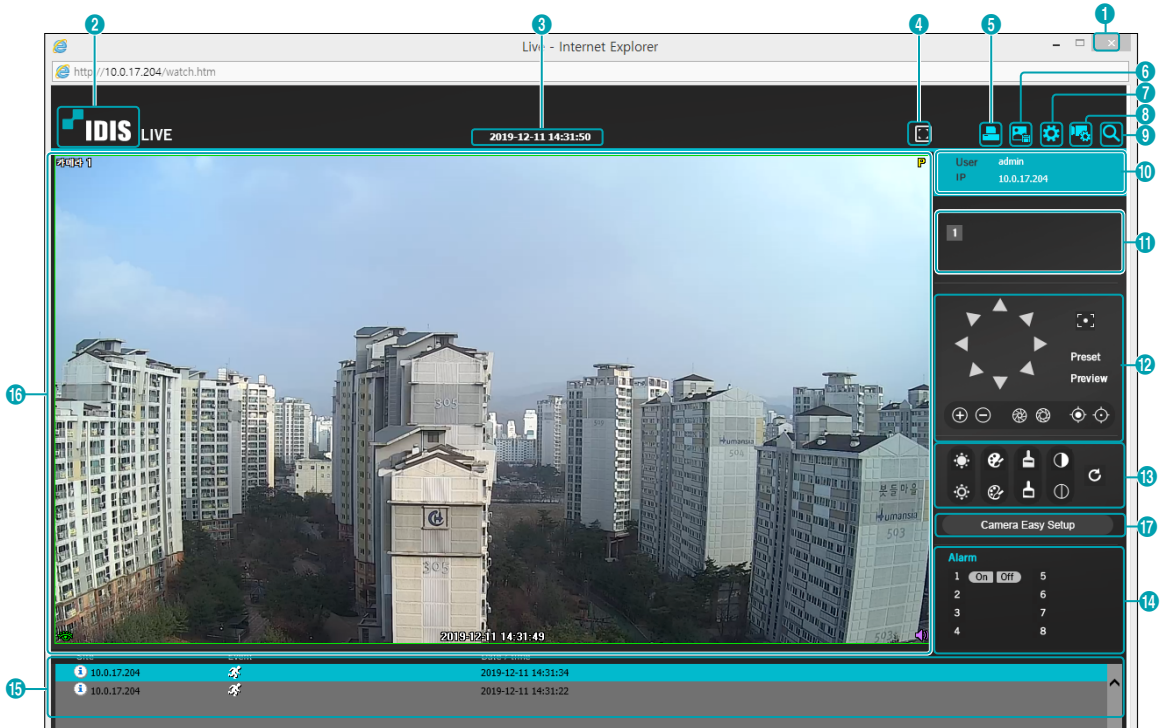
1
2
3
4
5
6
7
8
9
10
11
12
13
14
15
16
17

Live - Internet Explorer

http://10.0.17.204/watch.htm

IDIS LIVE

2019-12-11 14:31:50

카메라 1

P

User admin
IP 10.0.17.204

1

Preset
Preview

Camera Easy Setup

Alarm
1 On Off 5
2 6
3 7
4 8

305
Humansia
504
봇들마을
Humansia
503
305
503

2019-12-11 14:31:49

Site Event Date / Time
10.0.17.204 2019-12-11 14:31:34
10.0.17.204 2019-12-11 14:31:22